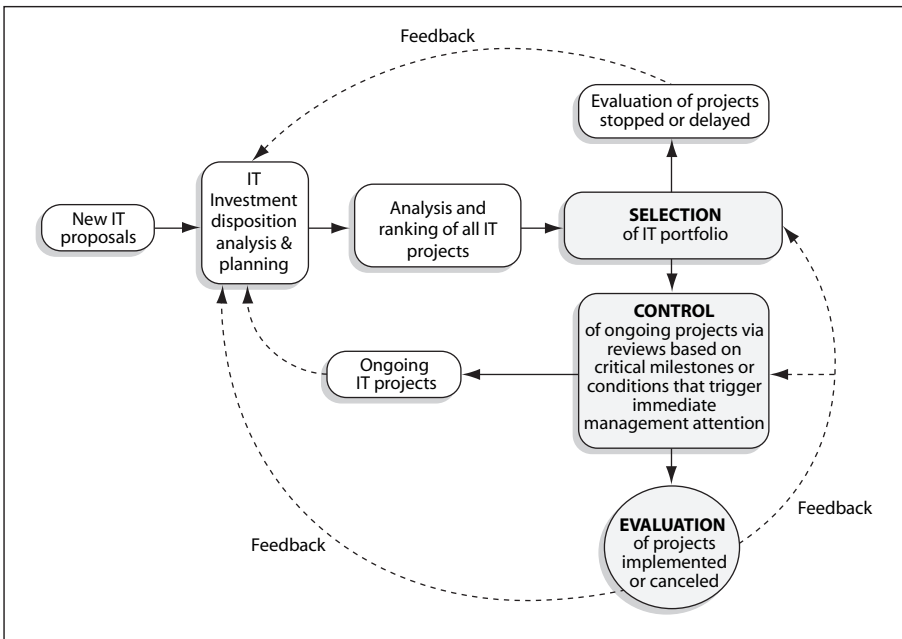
Feedback

Evaluation of projects stopped or delayed

New IT proposals

IT Investment disposition analysis & planning

Analysis and ranking of all IT projects

**SELECTION** of IT portfolio

**CONTROL** of ongoing projects via reviews based on critical milestones or conditions that trigger immediate management attention

Ongoing IT projects

**EVALUATION** of projects implemented or canceled

Feedback

Feedback